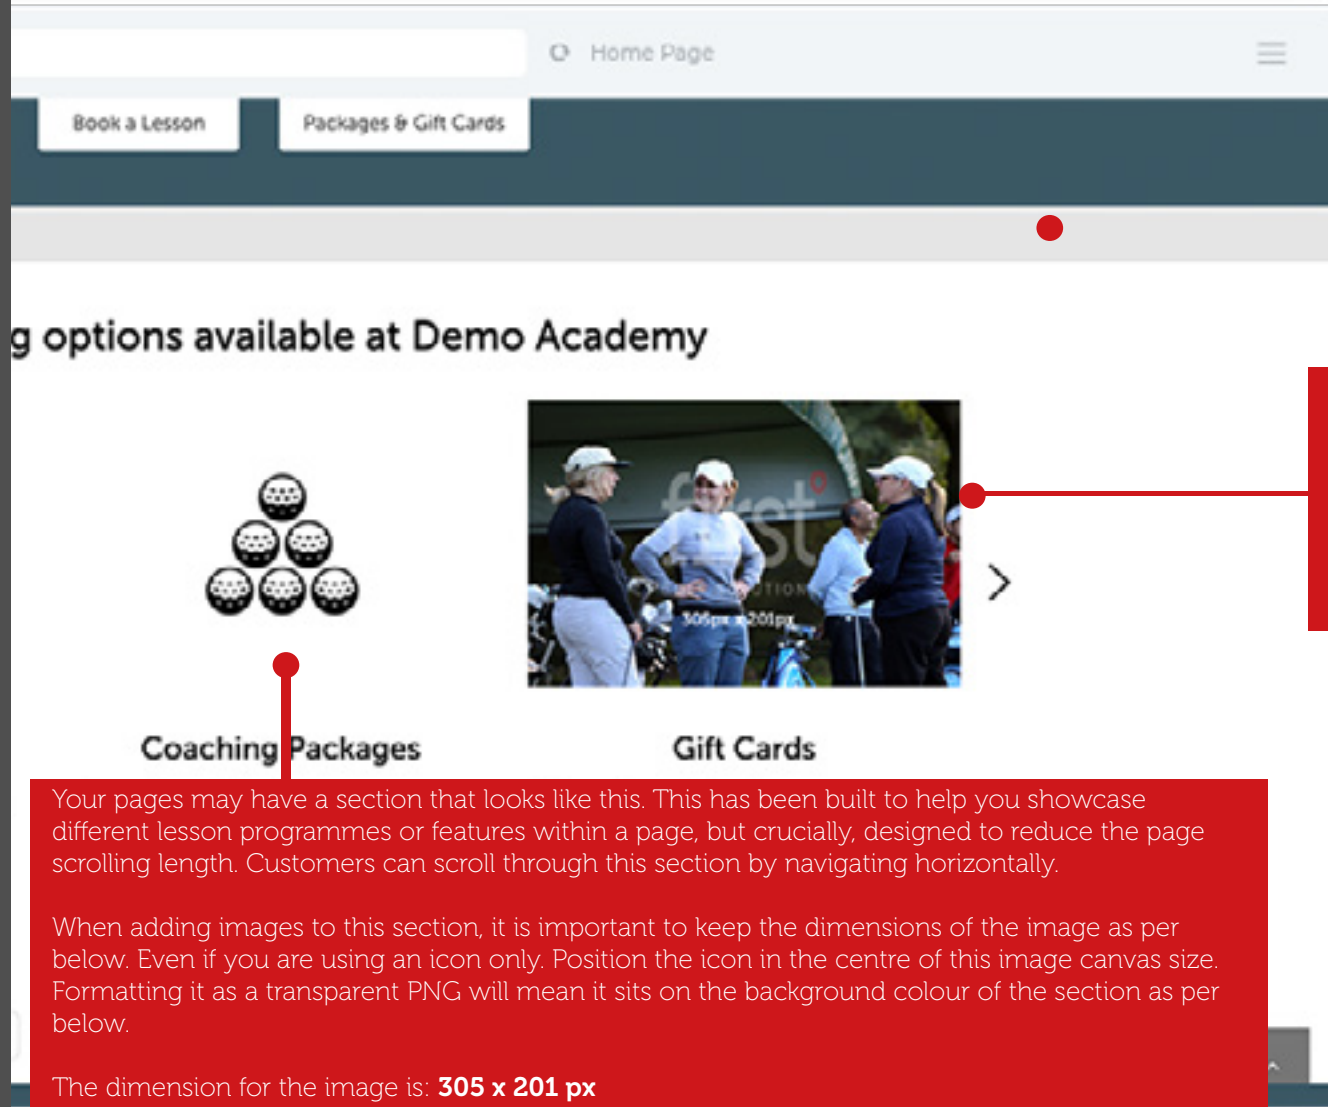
Home Page

Book a Lesson

Packages & Gift Cards

g options available at Demo Academy

first

305px x 201px

Coaching Packages

Gift Cards

Your pages may have a section that looks like this. This has been built to help you showcase different lesson programmes or features within a page, but crucially, designed to reduce the page scrolling length. Customers can scroll through this section by navigating horizontally.

When adding images to this section, it is important to keep the dimensions of the image as per below. Even if you are using an icon only. Position the icon in the centre of this image canvas size. Formatting it as a transparent PNG will mean it sits on the background colour of the section as per below.

The dimension for the image is: **305 x 201 px**